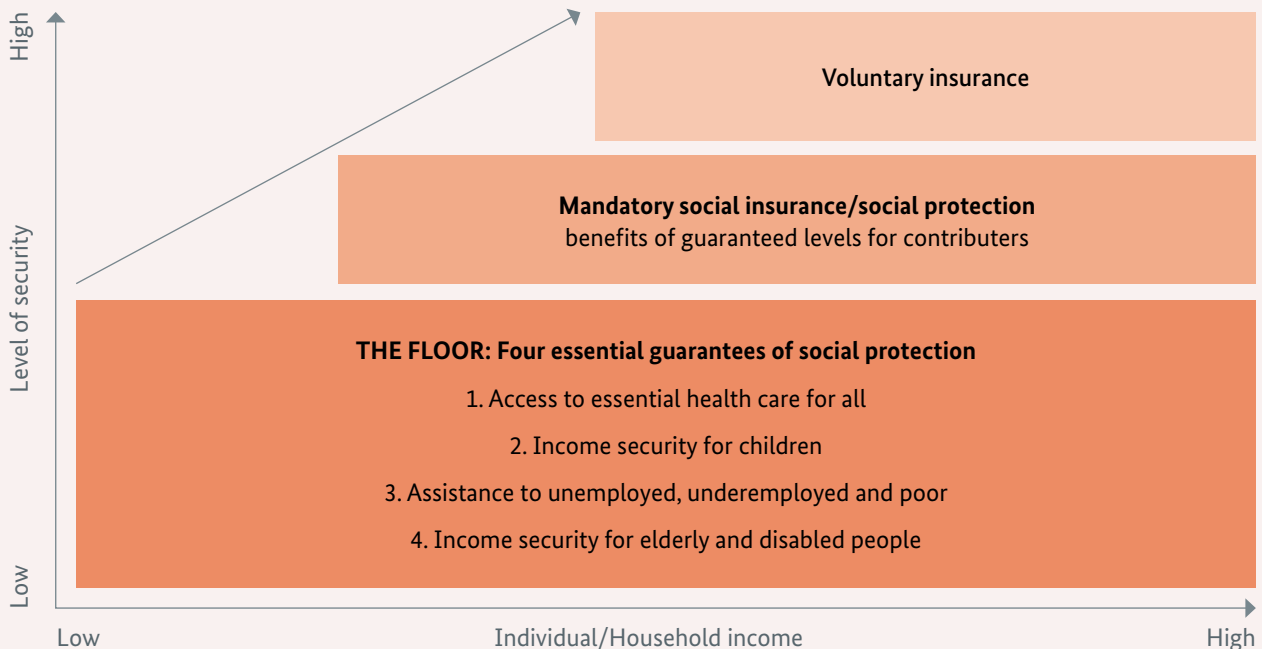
High
Level of security
Low

Voluntary insurance

**Mandatory social insurance/social protection**
benefits of guaranteed levels for contributers

**THE FLOOR: Four essential guarantees of social protection**
1. Access to essential health care for all
2. Income security for children
3. Assistance to unemployed, underemployed and poor
4. Income security for elderly and disabled people

Low
Individual/Household income
High